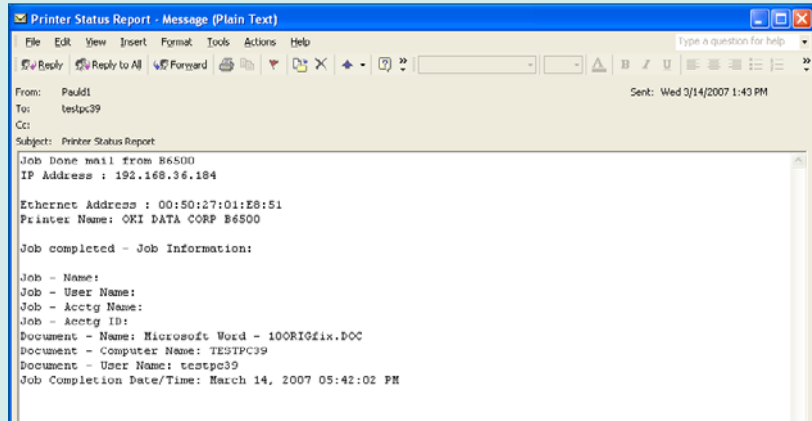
Printer Status Report - Message (Plain Text)

File Edit View Insert Format Tools Actions Help

Type a question for help

Reply Reply to All Forward

From: Pauld1
To: testpc39
Cc:
Subject: Printer Status Report

Sent: Wed 3/14/2007 1:43 PM

Job Done mail from B6500
IP Address : 192.168.36.184

Ethernet Address : 00:50:27:01:E8:51
Printer Name: OKI DATA CORP B6500

Job completed - Job Information:

Job - Name:
Job - User Name:
Job - Acctg Name:
Job - Acctg ID:
Document - Name: Microsoft Word - 100RIGfix.DOC
Document - Computer Name: TESTPC39
Document - User Name: testpc39
Job Completion Date/Time: March 14, 2007 05:42:02 PM